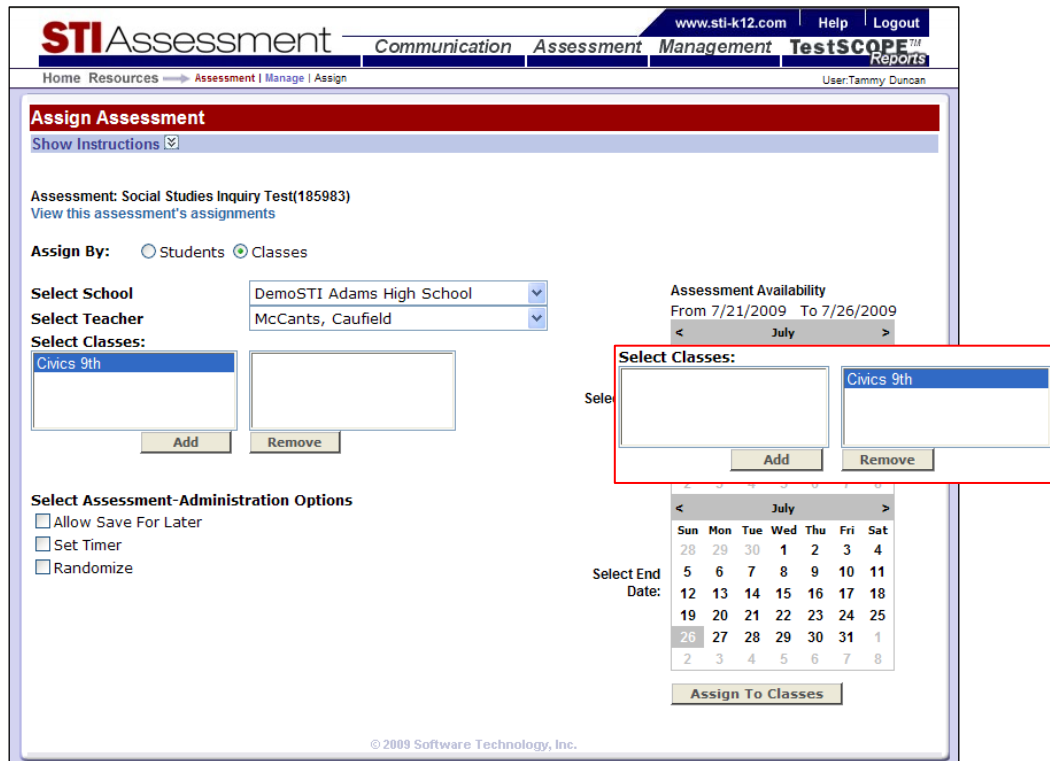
STIAssessment

www.sti-k12.com | Help | Logout

Communication | Assessment | Management | TestSCOPE™ Reports

Home Resources → Assessment | Manage | Assign

User:Tammy Duncan

Assign Assessment

Show Instructions

Assessment: Social Studies Inquiry Test(185983)
View this assessment's assignments

Assign By: Students Classes

Select School: DemoSTI Adams High School
Select Teacher: McCants, Caufield
Select Classes:

Civics 9th

Add | Remove

Assessment Availability
From 7/21/2009 To 7/26/2009

< July >

Selec

Select Classes:

Civics 9th

Add | Remove

2 3 4 5 6 7 8

Select Assessment-Administration Options
Allow Save For Later
Set Timer
Randomize

Select End Date:

< July >

| Sun | Mon | Tue | Wed | Thu | Fri | Sat |
|---|---|---|---|---|---|---|
| 28 | 29 | 30 | 1 | 2 | 3 | 4 |
| 5 | 6 | 7 | 8 | 9 | 10 | 11 |
| 12 | 13 | 14 | 15 | 16 | 17 | 18 |
| 19 | 20 | 21 | 22 | 23 | 24 | 25 |
| 26 | 27 | 28 | 29 | 30 | 31 | 1 |
| 2 | 3 | 4 | 5 | 6 | 7 | 8 |

Assign To Classes

© 2009 Software Technology, Inc.